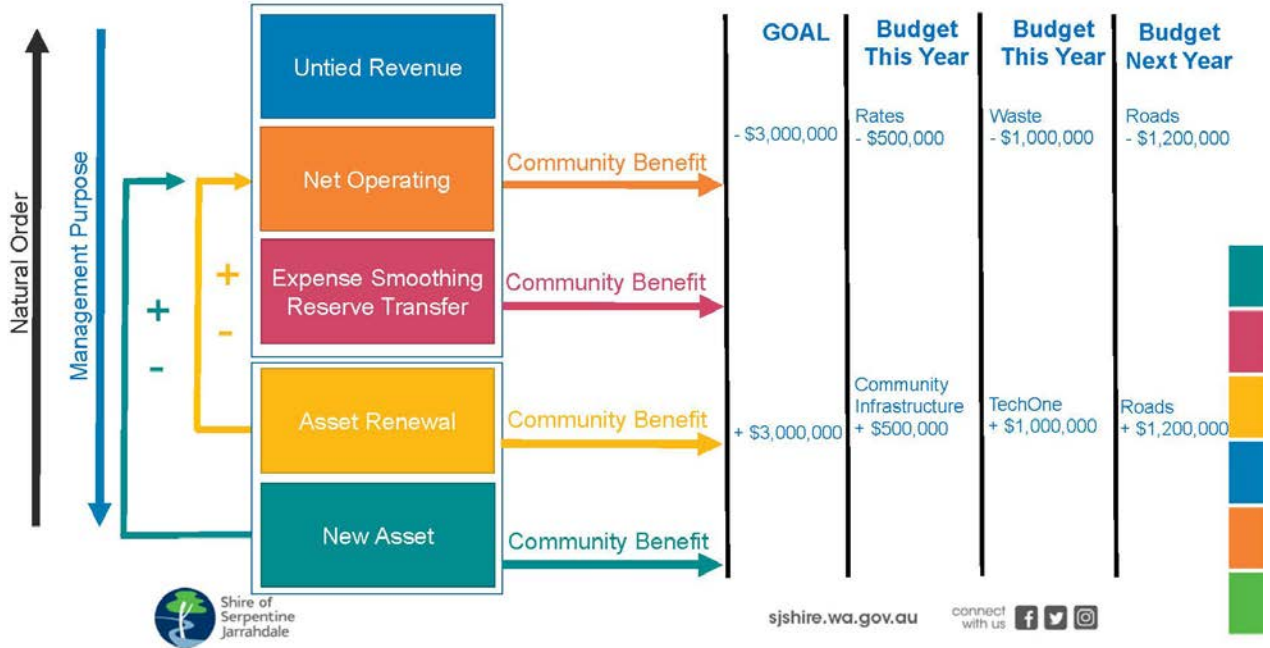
Natural Order

Management Purpose

Untied Revenue

Net Operating

Expense Smoothing Reserve Transfer

Asset Renewal

New Asset

+
-

+
-

Community Benefit

Community Benefit

Community Benefit

Community Benefit

| GOAL | Budget This Year | Budget This Year | Budget Next Year |
|---|---|---|---|
| - $3,000,000 | Rates - $500,000 | Waste - $1,000,000 | Roads - $1,200,000 |
| + $3,000,000 | Community Infrastructure + $500,000 | TechOne + $1,000,000 | Roads + $1,200,000 |

Shire of Serpentine Jarrahdale

sjshire.wa.gov.au

connect with us